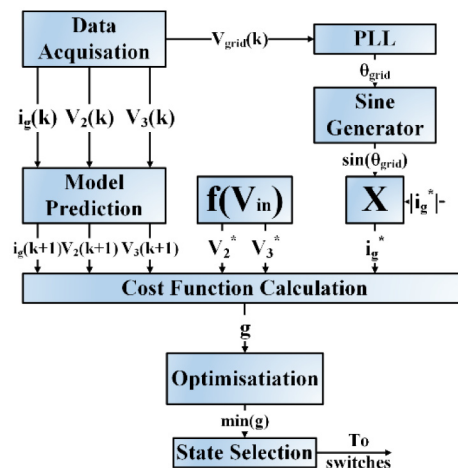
Data Acquisation

$V_{grid}(k)$

PLL

$\theta_{grid}$

Sine Generator

$\sin(\theta_{grid})$

$i_g(k)$ $V_2(k)$ $V_3(k)$

Model Prediction

$f(V_{in})$

X

$|i_g^*|$

$i_g(k+1)$ $V_2(k+1)$ $V_3(k+1)$

$V_2^*$ $V_3^*$

$i_g^*$

Cost Function Calculation

g

Optimisatiation

min(g)

State Selection

To switches